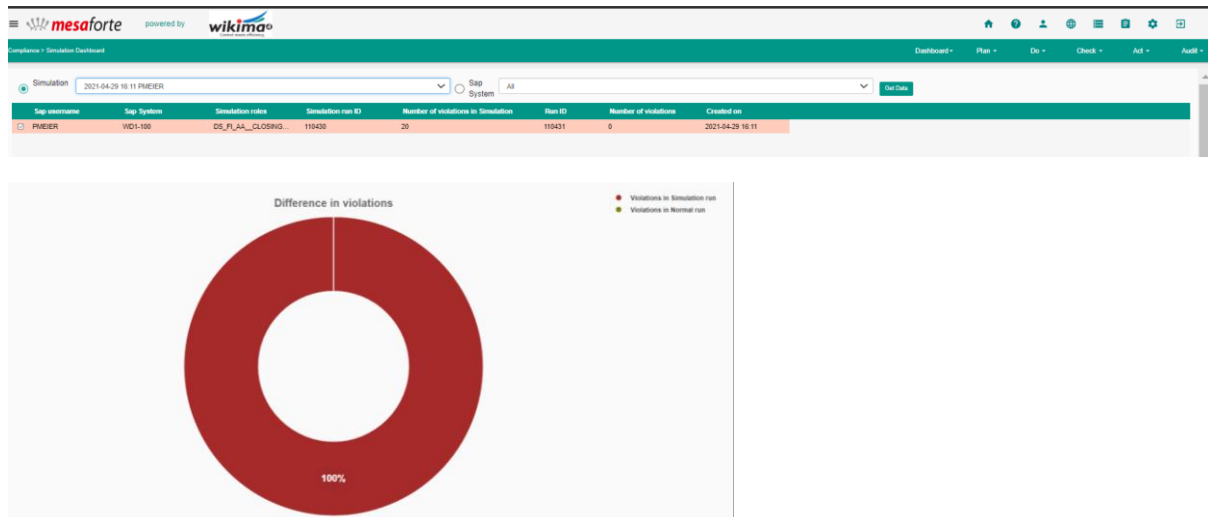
mesaforte powered by wikima

Compliance > Simulation Dashboard

Dashboard ▾ Plan ▾ Do ▾ Check ▾ Act ▾ Audit ▾

Simulation 2021-04-29 16:11 PMEIER

Sap System All

Get Data

| Sap username | Sap System | Simulation roles | Simulation run ID | Number of violations in Simulation | Run ID | Number of violations | Created on |
|---|---|---|---|---|---|---|---|
| PMEIER | WD1-100 | DS_FI_AA__CLOSING... | 110430 | 20 | 110431 | 0 | 2021-04-29 16:11 |

Difference in violations

Violations in Simulation run
Violations in Normal run

100%